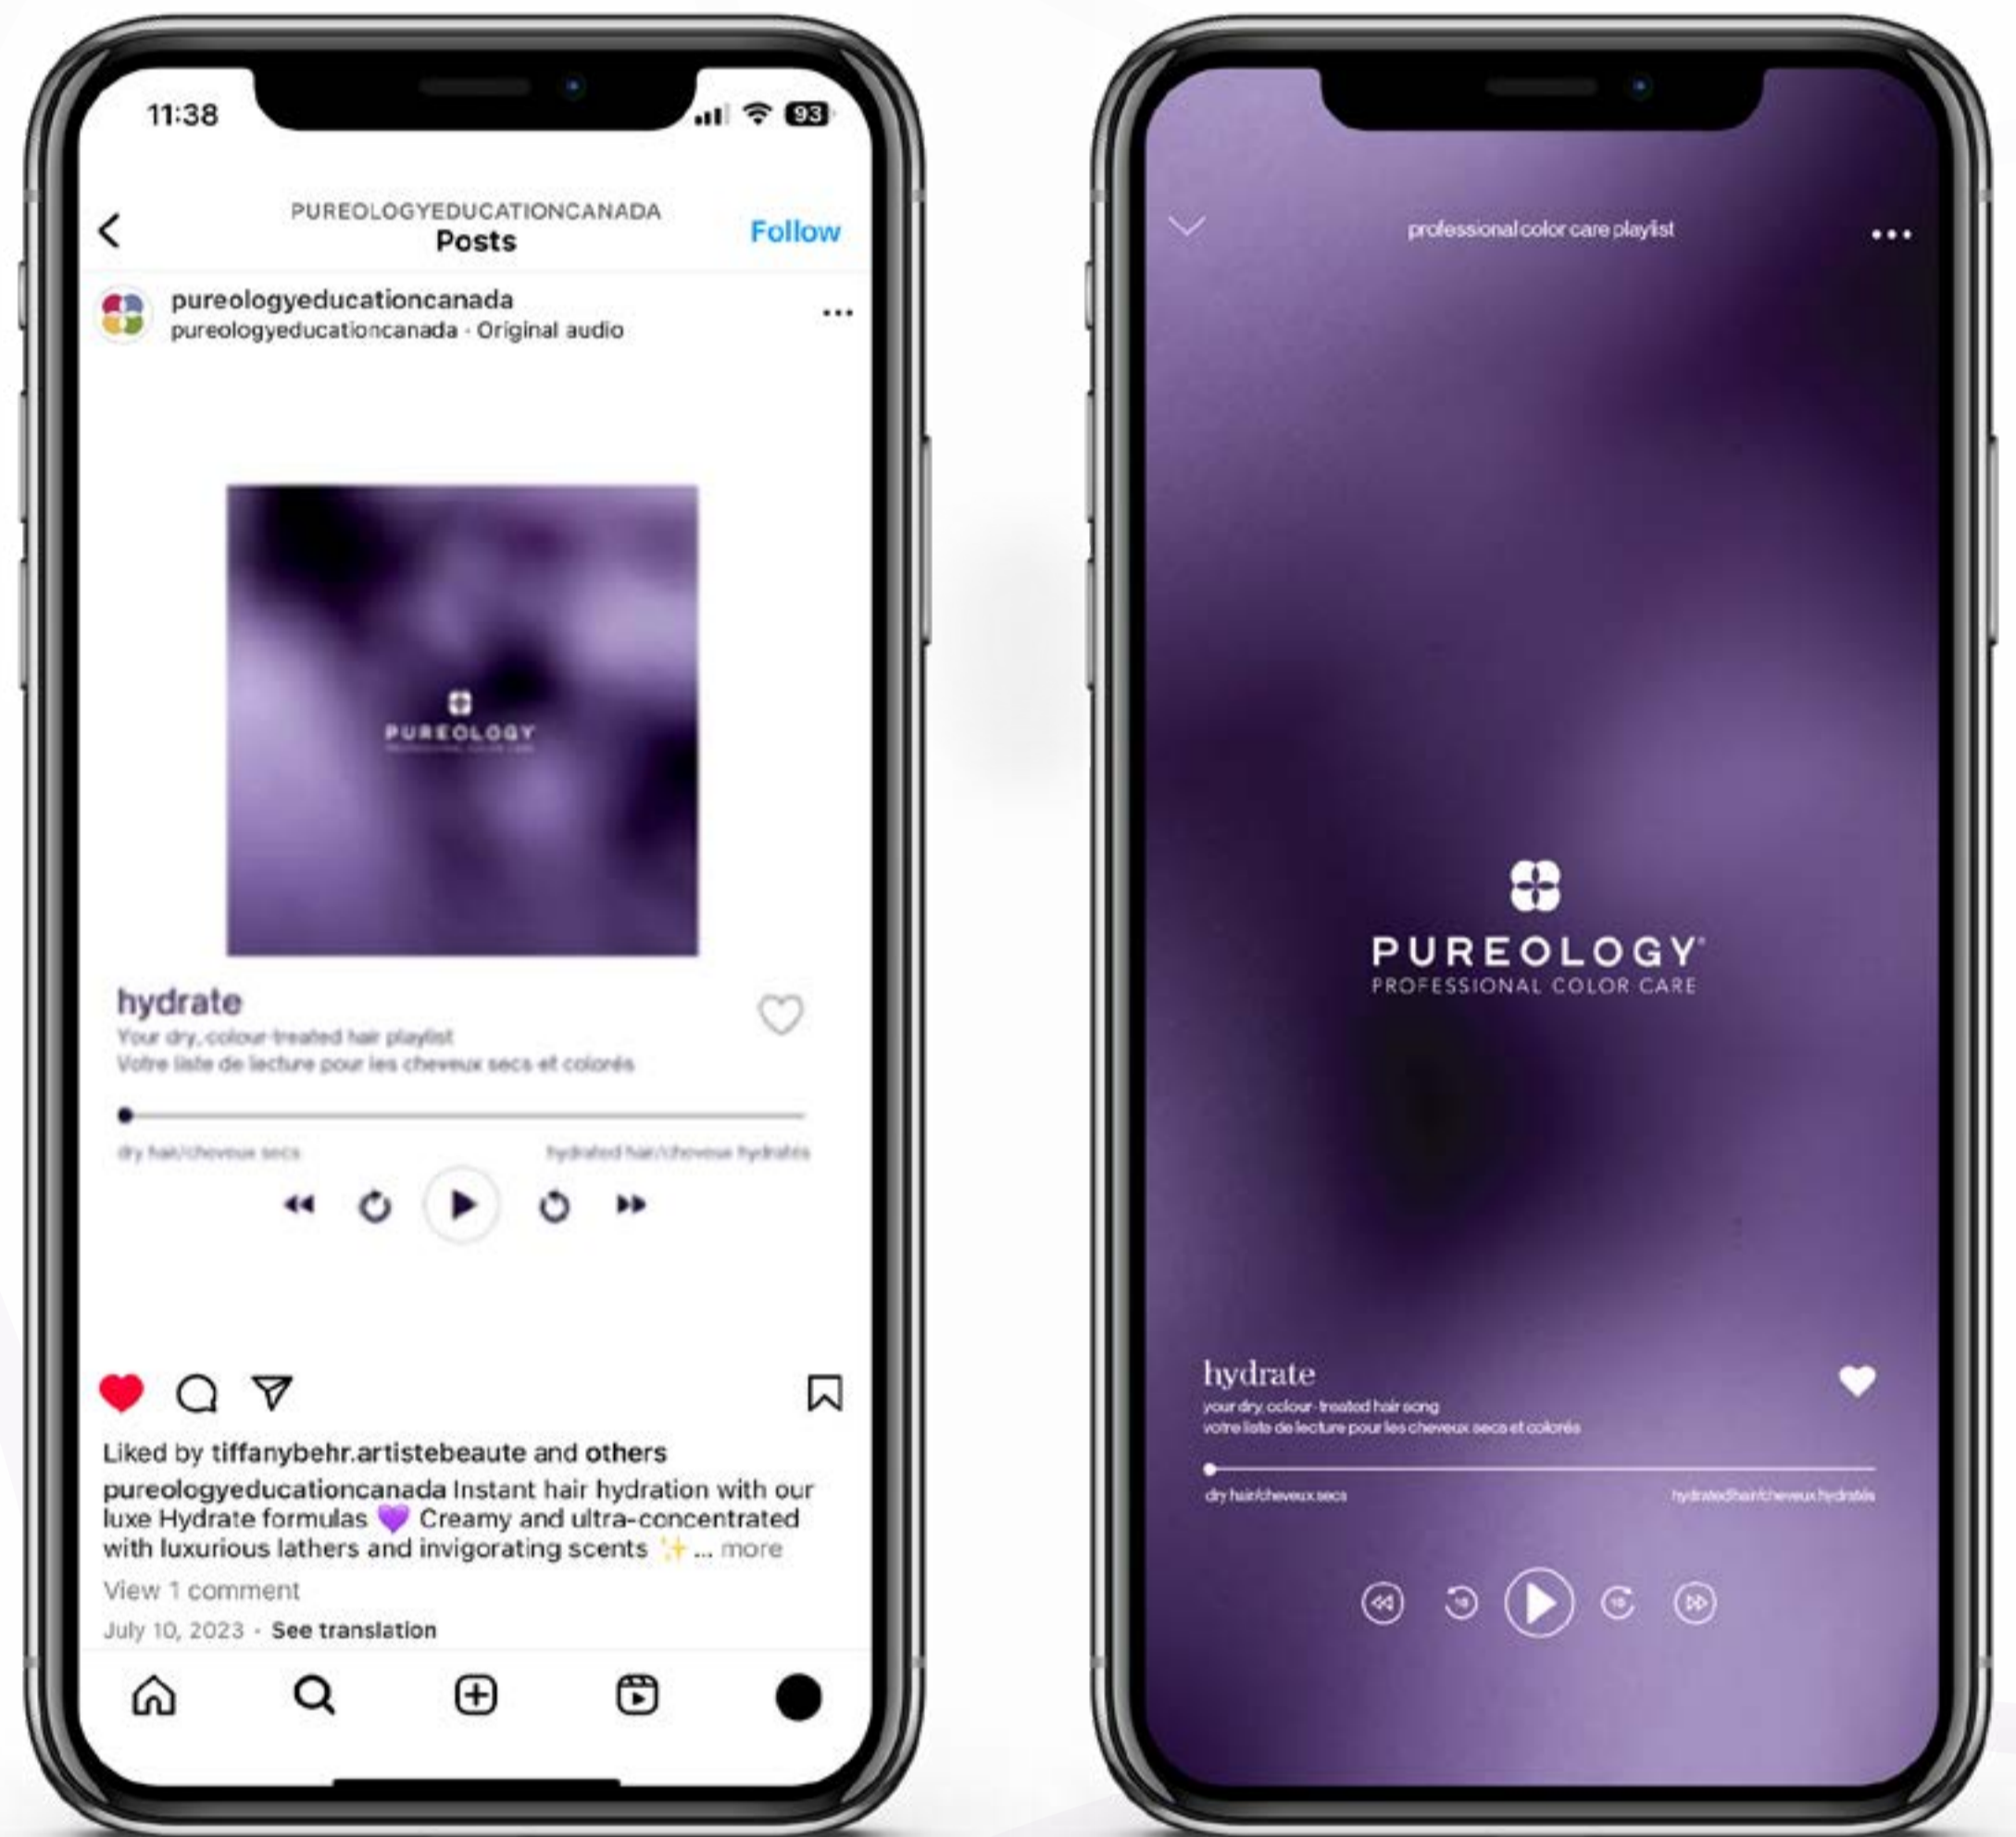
11:38

93

PUREOLOGYEDUCATIONCANADA
Posts

Follow

pureologyeducationcanada
pureologyeducationcanada · Original audio

PUREOLOGY
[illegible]

hydrate
Your dry, colour-treated hair playlist
Votre liste de lecture pour les cheveux secs et colorés

dry hair/cheveux secs
hydrated hair/cheveux hydratés

Liked by tiffanybehr.artistebeaute and others
pureologyeducationcanada Instant hair hydration with our luxe Hydrate formulas 💜 Creamy and ultra-concentrated with luxurious lathers and invigorating scents ✨ ... more
View 1 comment
July 10, 2023 · See translation

professional color care playlist

PUREOLOGY
PROFESSIONAL COLOR CARE

hydrate
your dry, colour-treated hair song
votre liste de lecture pour les cheveux secs et colorés

dry hair/cheveux secs
hydratedhair/cheveux hydratés